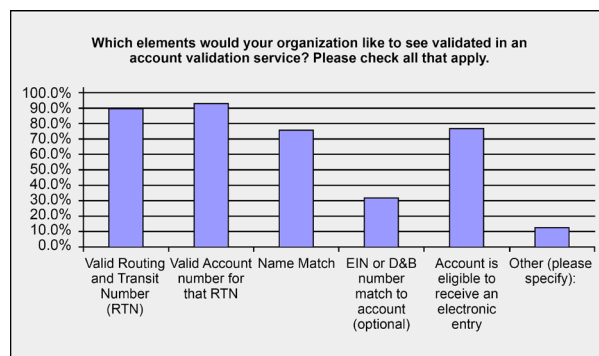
Which elements would your organization like to see validated in an account validation service? Please check all that apply.

100.0%
90.0%
80.0%
70.0%
60.0%
50.0%
40.0%
30.0%
20.0%
10.0%
0.0%

Valid Routing and Transit Number (RTN)

Valid Account number for that RTN

Name Match

EIN or D&B number match to account (optional)

Account is eligible to receive an electronic entry

Other (please specify):